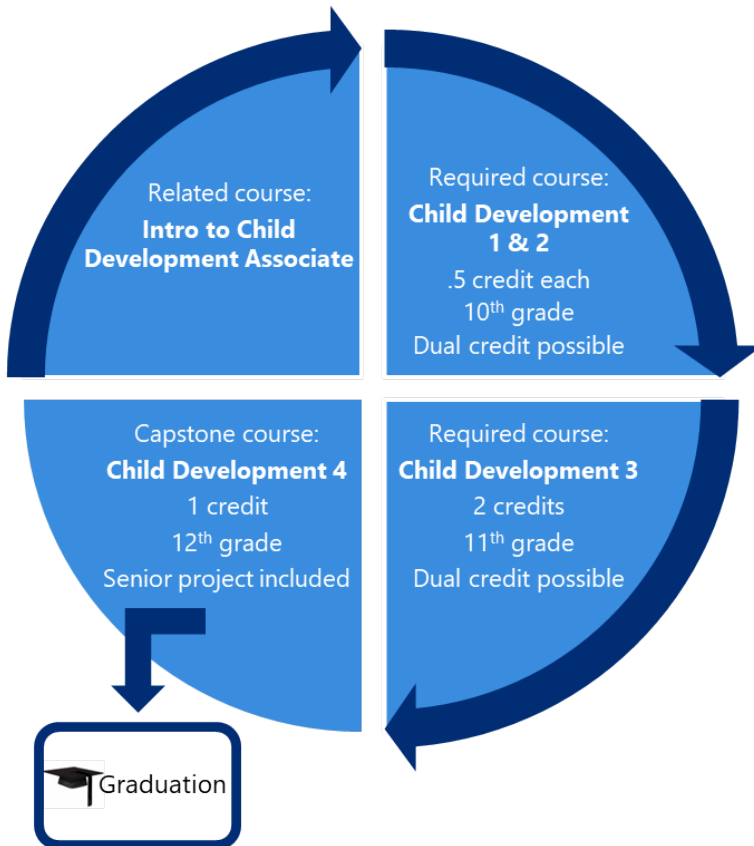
Related course:
**Intro to Child Development Associate**

Required course:
**Child Development 1 & 2**
.5 credit each
10$^{th}$ grade
Dual credit possible

Capstone course:
**Child Development 4**
1 credit
12$^{th}$ grade
Senior project included

Required course:
**Child Development 3**
2 credits
11$^{th}$ grade
Dual credit possible

Graduation